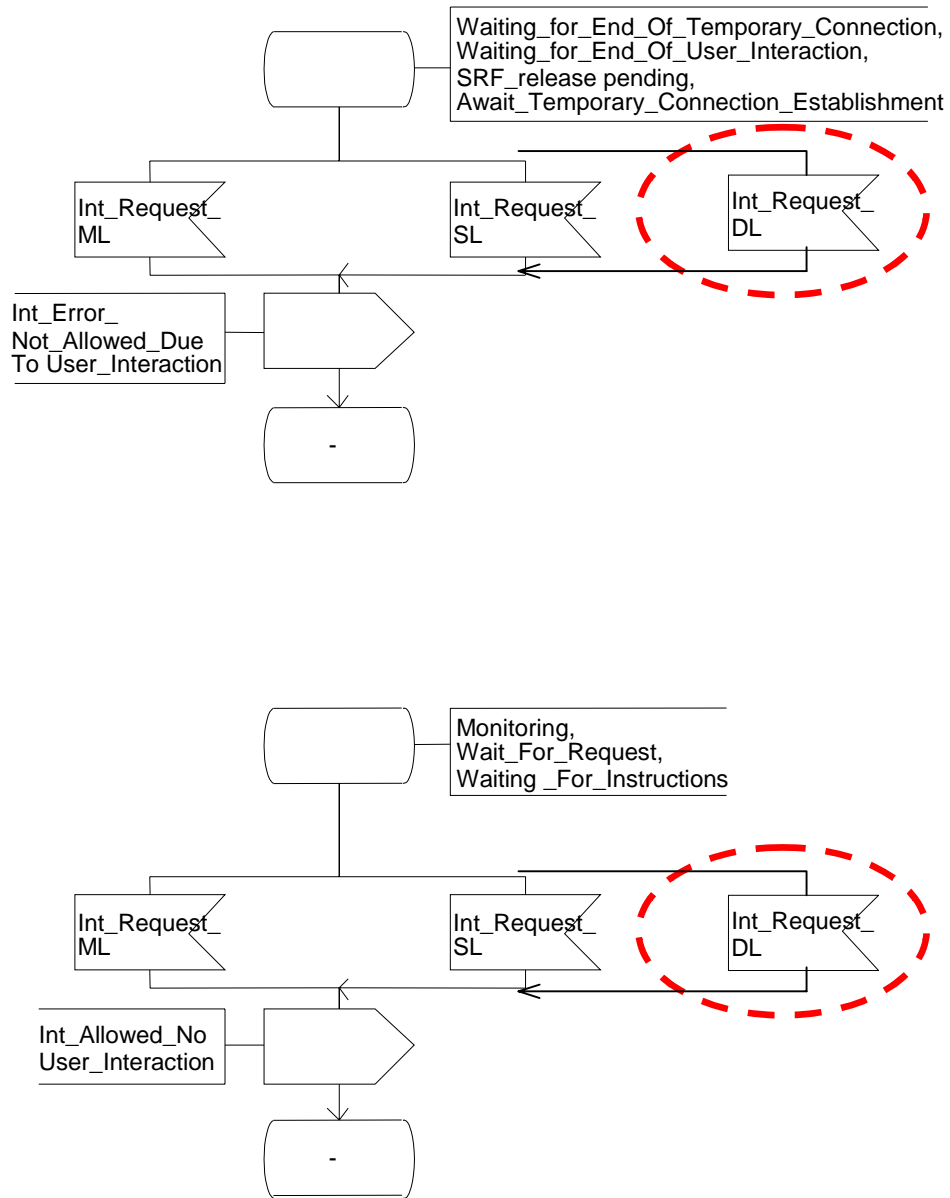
Waiting_for_End_Of_Temporary_Connection, Waiting_for_End_Of_User_Interaction, SRF_release pending, Await_Temporary_Connection_Establishment

Int_Request_ ML

Int_Request_ SL

Int_Request_ DL

Int_Error_ Not_Allowed_Due To User_Interaction

-

Monitoring, Wait_For_Request, Waiting _For_Instructions

Int_Request_ ML

Int_Request_ SL

Int_Request_ DL

Int_Allowed_No User_Interaction

-